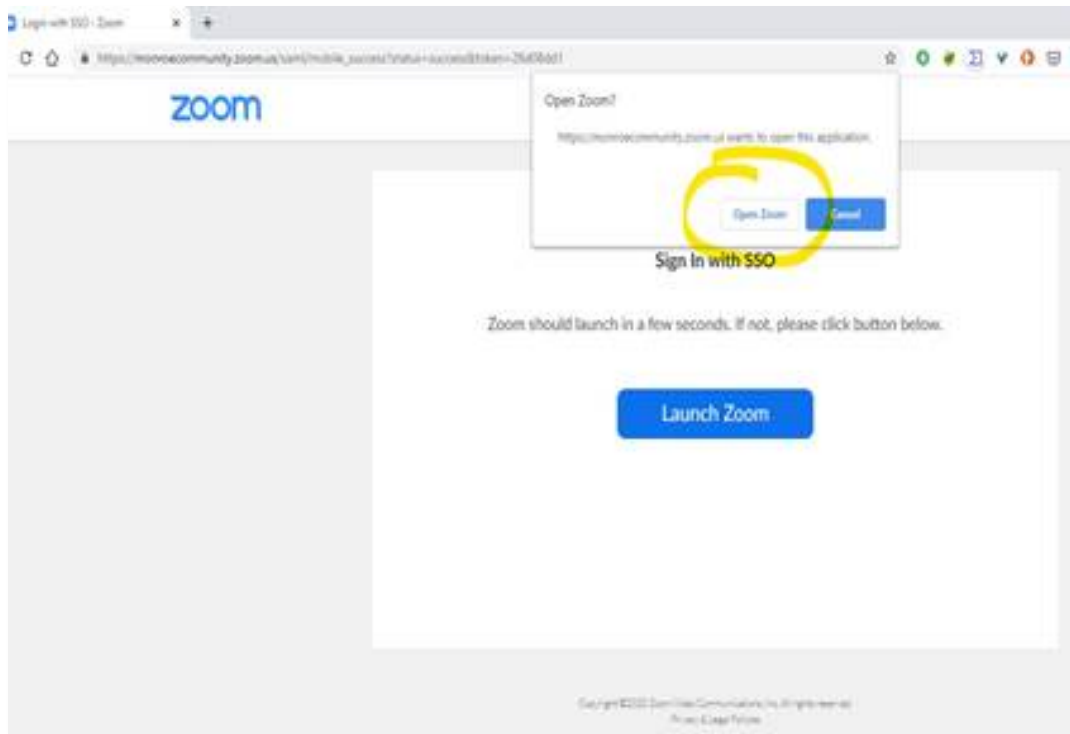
Login with SSO - Zoom

https://monroecommunity.zoom.us/saml/mobile_success?status=success&token=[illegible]

zoom

Open Zoom?

https://monroecommunity.zoom.us wants to open this application.

Open Zoom

Cancel

Sign In with SSO

Zoom should launch in a few seconds. If not, please click button below.

Launch Zoom

Copyright ©2020 Zoom Video Communications, Inc. All rights reserved.
Privacy & Legal Policies